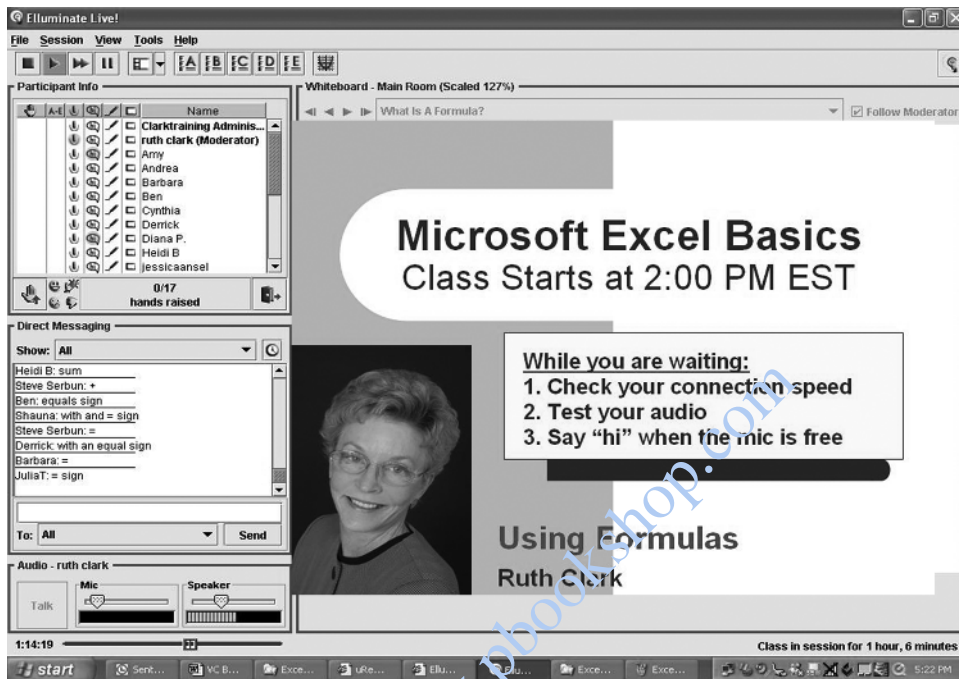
Elluminate Live!

File Session View Tools Help

A B C D E

Participant Info

A-E Name

Clarktraining Adminis...
ruth clark (Moderator)
Amy
Andrea
Barbara
Ben
Cynthia
Derrick
Diana P.
Heidi B
jessicaansel

0/17 hands raised

Direct Messaging

Show: All

Heidi B: sum
Steve Serbun: +
Ben: equals sign
Shauna: with and = sign
Steve Serbun: =
Derrick: with an equal sign
Barbara: =
JuliaT: = sign

To: All Send

Audio - ruth clark

Mic Speaker

Talk

Whiteboard - Main Room (Scaled 127%)

What Is A Formula?

Follow Moderator

Microsoft Excel Basics
Class Starts at 2:00 PM EST

While you are waiting:
1. Check your connection speed
2. Test your audio
3. Say "hi" when the mic is free

Using Formulas
Ruth Clark

pbookshop.com

1:14:19

Class in session for 1 hour, 6 minutes

start Sent... VC B... Exce... uRe... Ellu... Ellu... Exce... Exce... 5:22 PM